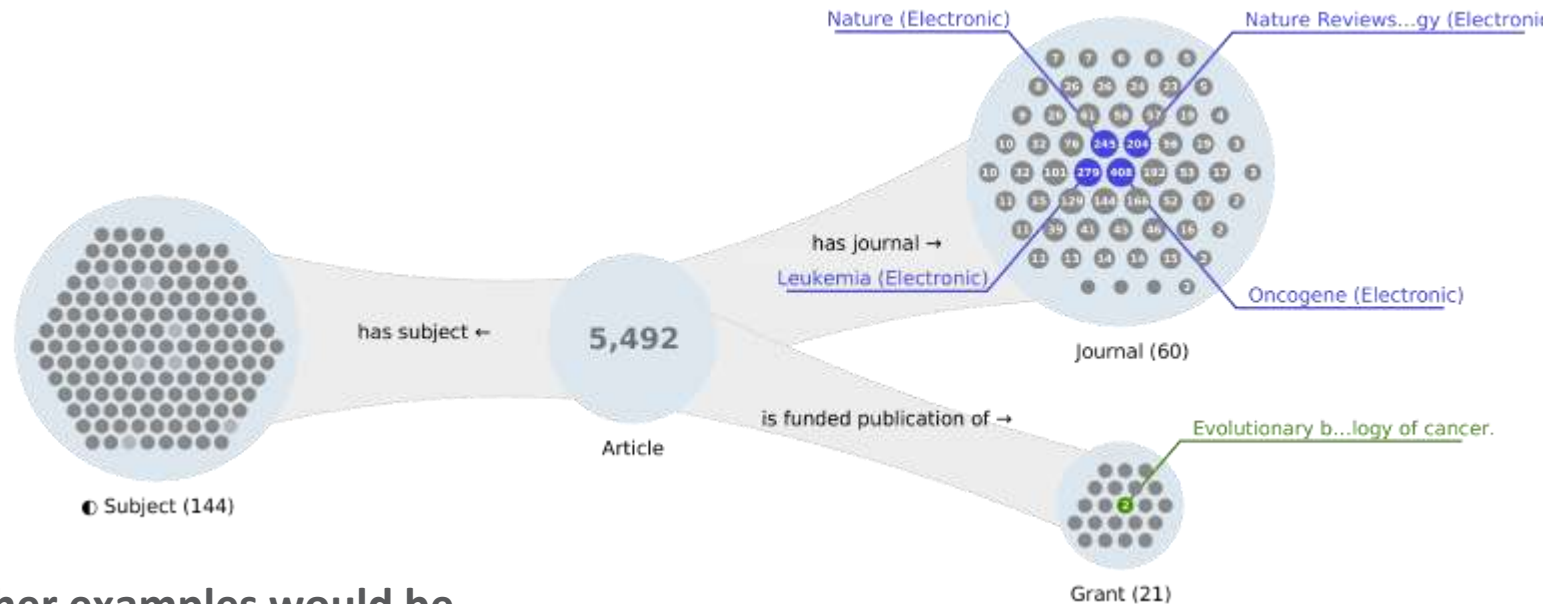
Nature (Electronic)

Nature Reviews...gy (Electronic

245 204 279 408 26 41 58 57 10 32 76 56 19 101 102 53 17 129 144 166 52 39 43 45 46

has journal →

Leukemia (Electronic)

Oncogene (Electronic)

Journal (60)

has subject ←

5,492

Article

is funded publication of →

Evolutionary b...logy of cancer.

2

◐ Subject (144)

Grant (21)

her examples would be